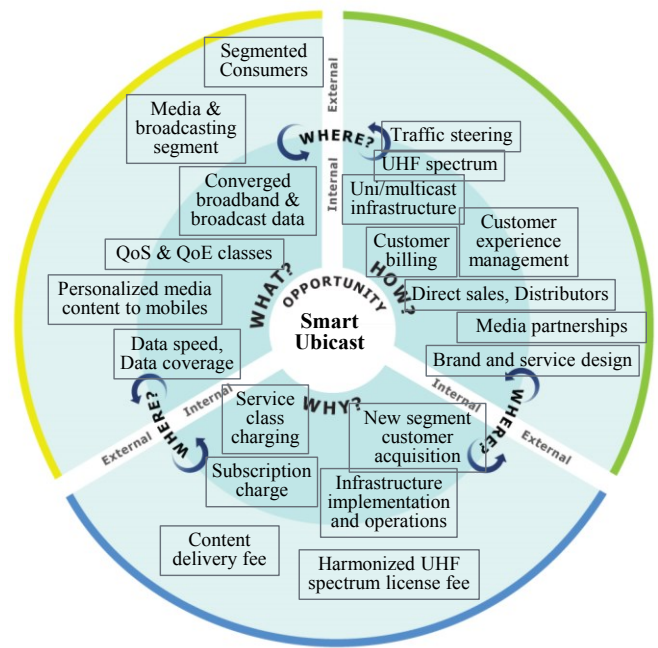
Segmented Consumers

Media & broadcasting segment

Converged broadband & broadcast data

QoS & QoE classes

Personalized media content to mobiles

Data speed, Data coverage

External

Internal

WHERE?

WHAT?

Traffic steering

UHF spectrum

Uni/multicast infrastructure

Customer billing

Customer experience management

Direct sales, Distributors

Media partnerships

Brand and service design

HOW?

OPPORTUNITY

Smart Ubicast

WHY?

Service class charging

Subscription charge

New segment customer acquisition

Infrastructure implementation and operations

Content delivery fee

Harmonized UHF spectrum license fee